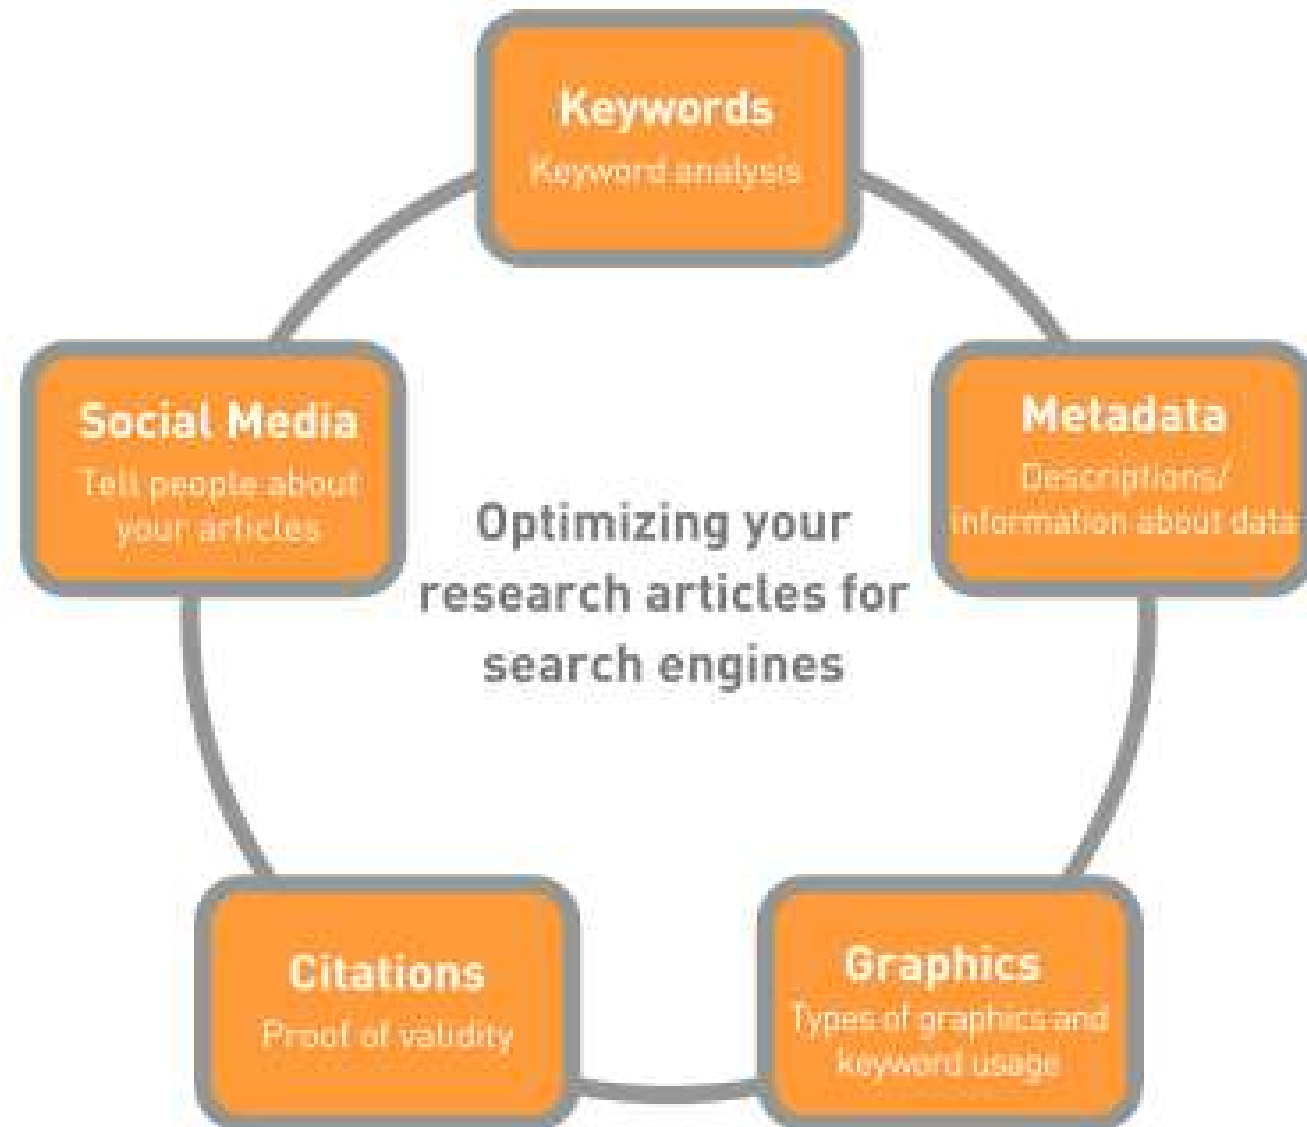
Keywords
Keyword analysis

Social Media
Tell people about your articles

Metadata
Descriptions/ Information about data

Optimizing your research articles for search engines

Citations
Proof of validity

Graphics
Types of graphics and keyword usage